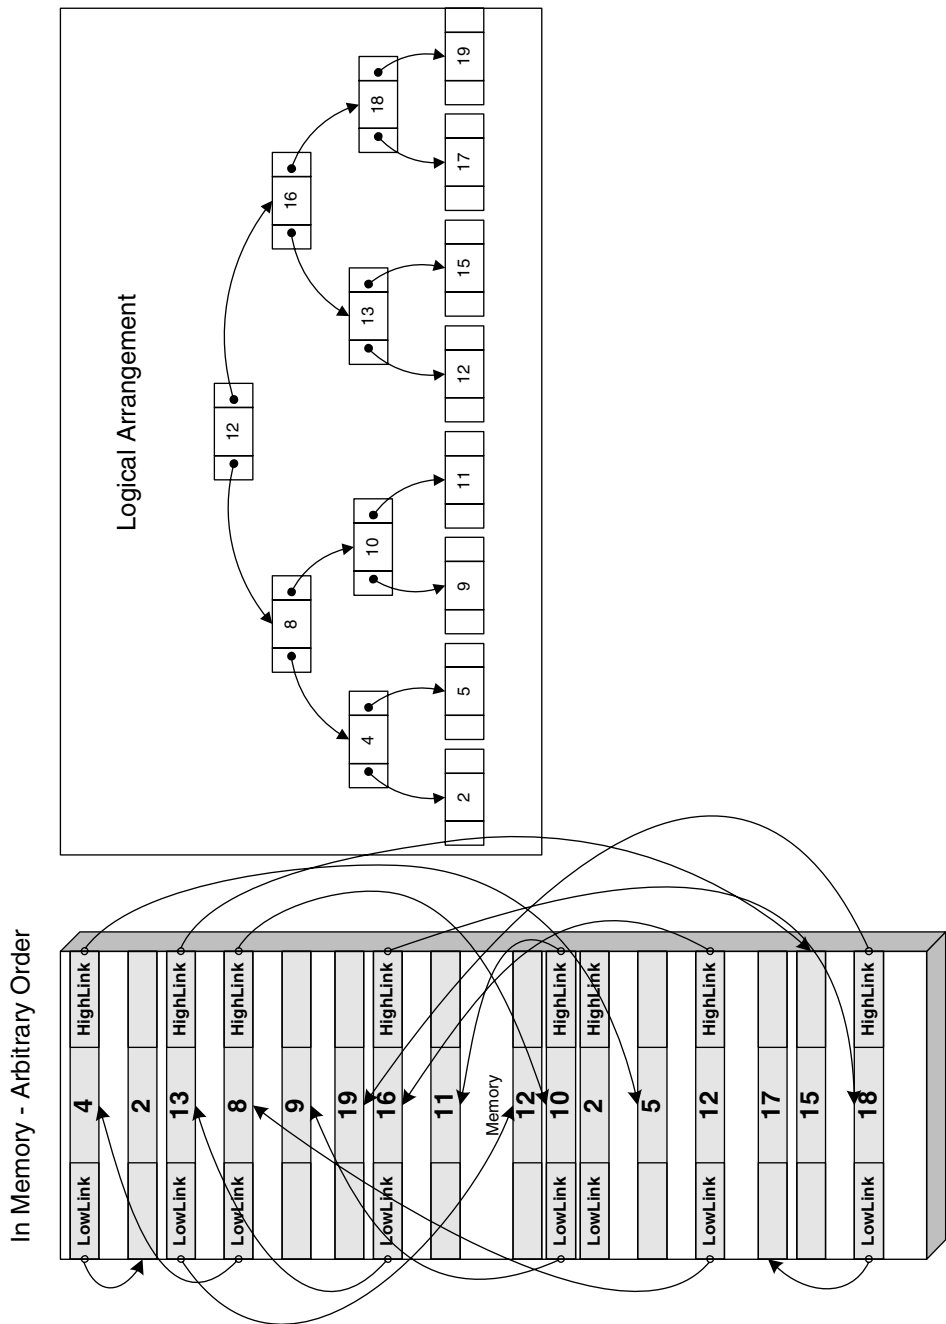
In Memory - Arbitrary Order

HighLink 4 LowLink
2
HighLink 13 LowLink
HighLink 8 LowLink
9
19
HighLink 16 LowLink
11
Memory
12
HighLink 10 LowLink
HighLink 2 LowLink
5
HighLink 12 LowLink
17
15
HighLink 18 LowLink

Logical Arrangement

12
8
16
4
10
13
18
2
5
9
11
12
15
17
19